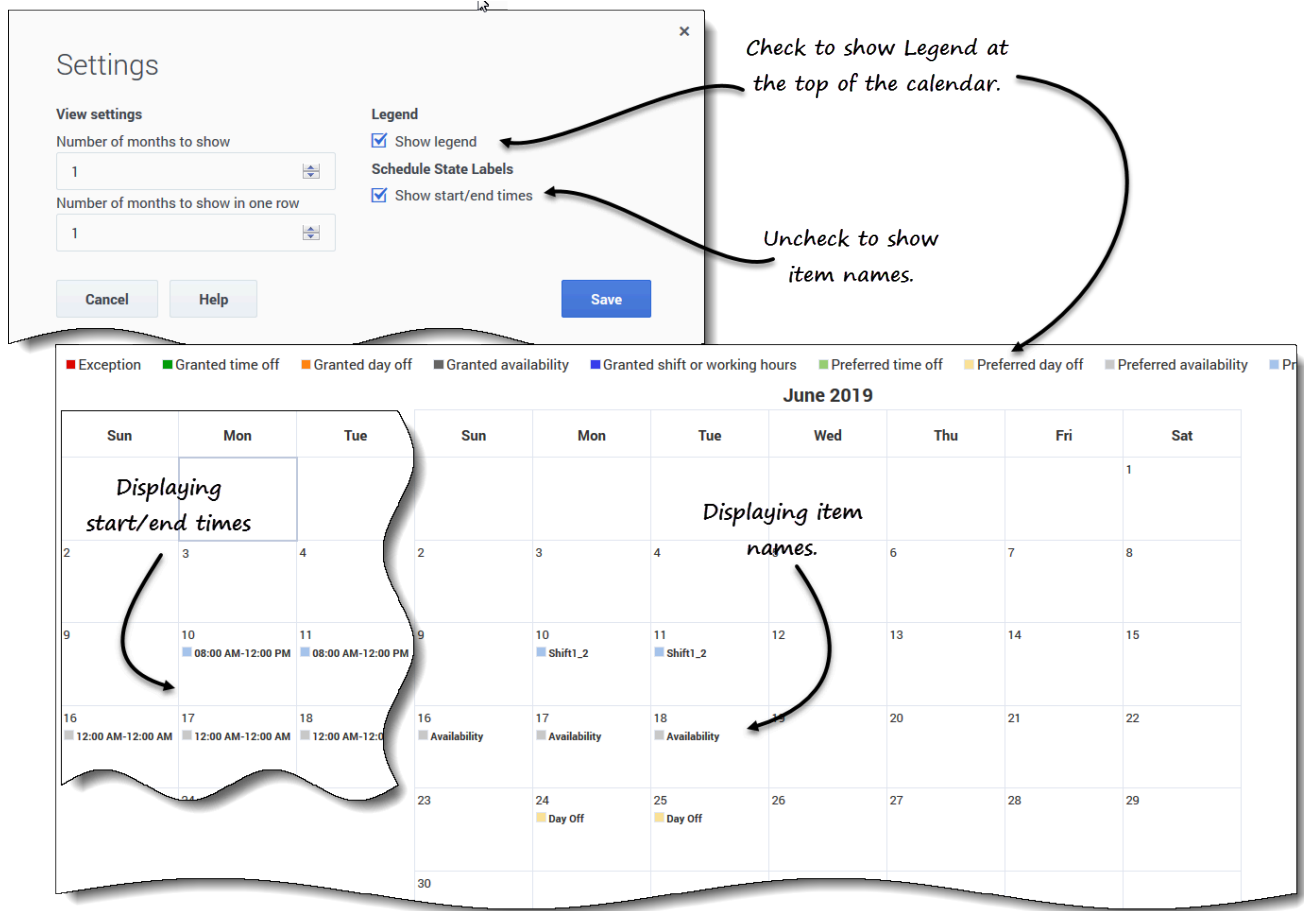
Settings

×

View settings

Number of months to show

1

Number of months to show in one row

1

Legend

Show legend

Schedule State Labels

Show start/end times

Cancel

Help

Save

Check to show Legend at the top of the calendar.

Uncheck to show item names.

Exception Granted time off Granted day off Granted availability Granted shift or working hours Preferred time off Preferred day off Preferred availability Pr

June 2019

| Sun | Mon | Tue |
|---|---|---|
| | | |
| 2 | 3 | 4 |
| 9 | 10 08:00 AM-12:00 PM | 11 08:00 AM-12:00 PM |
| 16 12:00 AM-12:00 AM | 17 12:00 AM-12:00 AM | 18 12:00 AM-12:0 |

Displaying start/end times

| Sun | Mon | Tue | Wed | Thu | Fri | Sat |
|---|---|---|---|---|---|---|
| | | | | | | 1 |
| 2 | 3 | 4 | | 6 | 7 | 8 |
| 9 | 10 Shift1_2 | 11 Shift1_2 | 12 | 13 | 14 | 15 |
| 16 Availability | 17 Availability | 18 Availability | 19 | 20 | 21 | 22 |
| 23 | 24 Day Off | 25 Day Off | 26 | 27 | 28 | 29 |
| 30 | | | | | | |

Displaying item names.